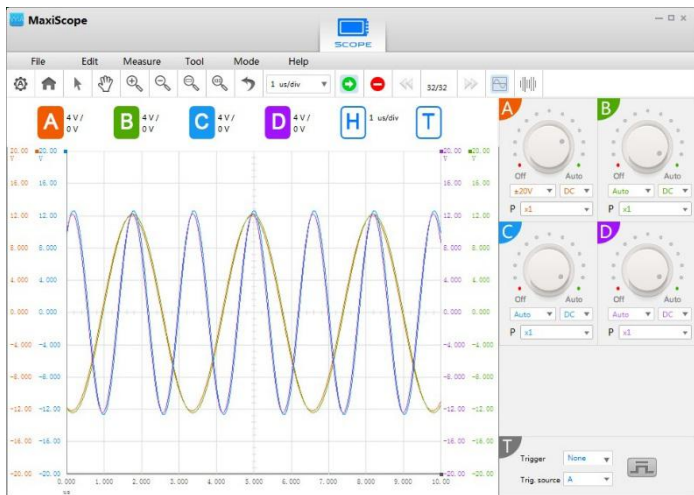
MaxiScope

SCOPE

File Edit Measure Tool Mode Help

1 us/div

32/32

A 4 V/ 0 V

B 4 V/ 0 V

C 4 V/ 0 V

D 4 V/ 0 V

H 1 us/div

T

20.00 V 20.00 V
16.00 16.00
12.00 12.00
8.000 8.000
4.000 4.000
0.000 0.000
-4.000 -4.000
-8.000 -8.000
-12.00 -12.00
-16.00 -16.00
-20.00 -20.00

20.00 V 20.00 V
16.00 16.00
12.00 12.00
8.000 8.000
4.000 4.000
0.000 0.000
-4.000 -4.000
-8.000 -8.000
-12.00 -12.00
-16.00 -16.00
-20.00 -20.00

0.000 1.000 2.000 3.000 4.000 5.000 6.000 7.000 8.000 9.000 10.00
us

A
Off Auto
±20V DC
P x1

B
Off Auto
Auto DC
P x1

C
Off Auto
Auto DC
P x1

D
Off Auto
Auto DC
P x1

T
Trigger None
Trig. source A